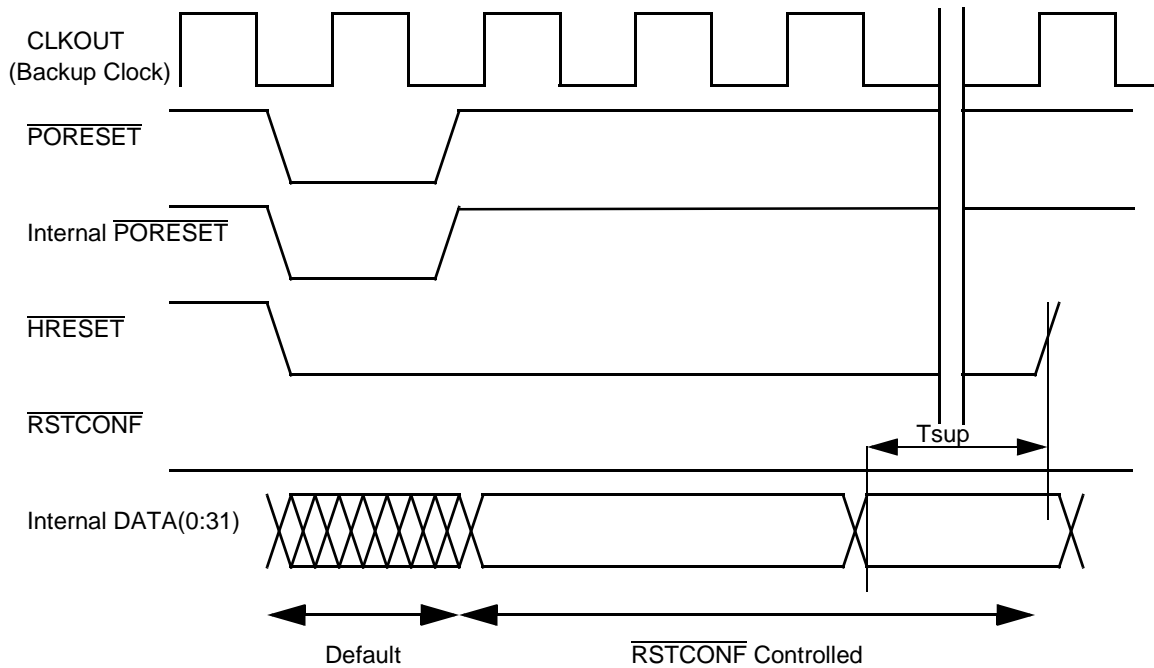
CLKOUT
(Backup Clock)

$\overline{\text{PORESET}}$

Internal $\overline{\text{PORESET}}$

$\overline{\text{HRESET}}$

$\overline{\text{RSTCONF}}$

Tsup

Internal DATA(0:31)

Default

$\overline{\text{RSTCONF}}$ Controlled